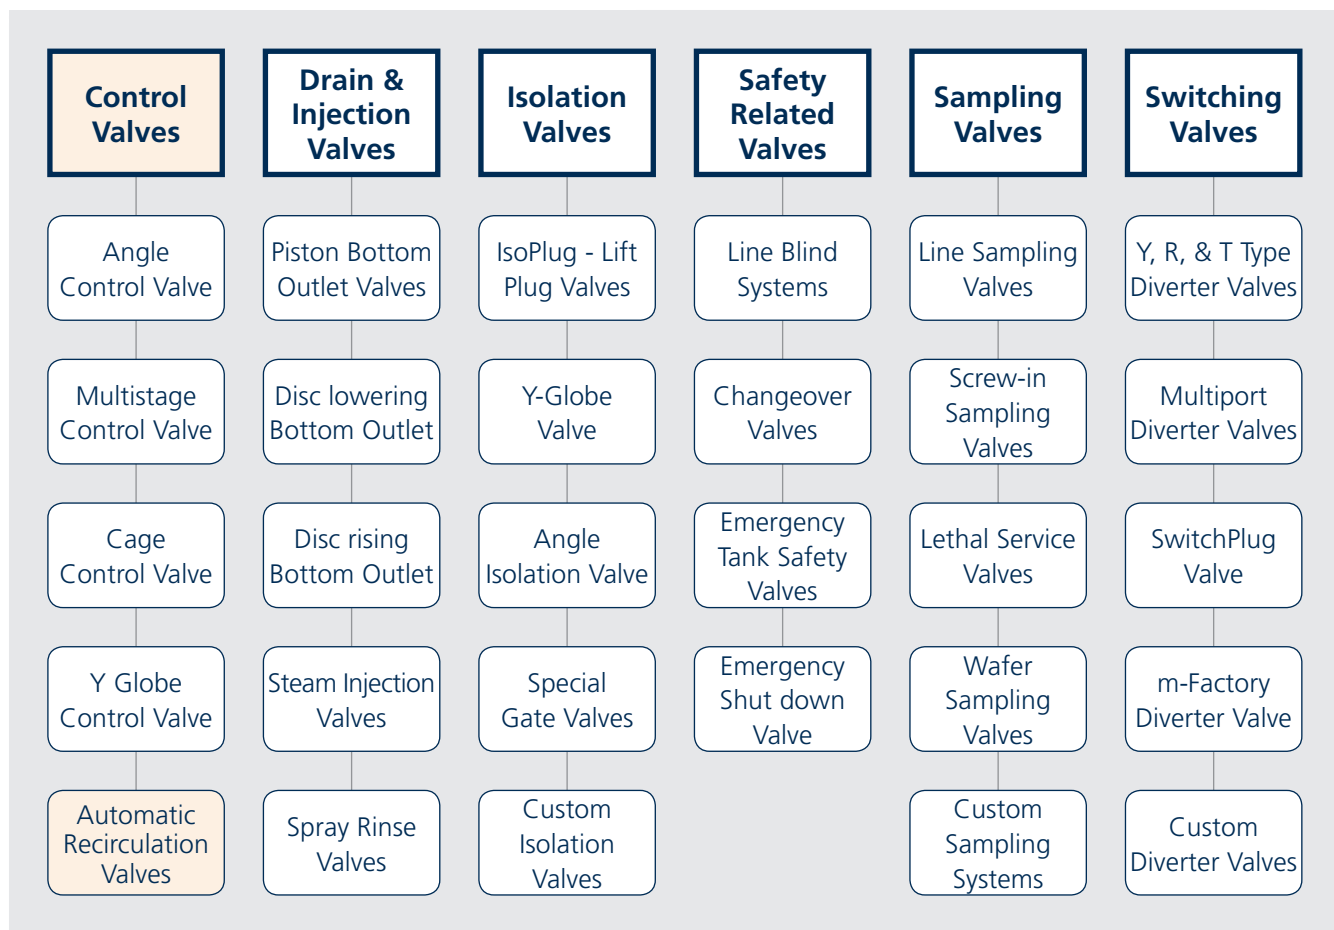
Control Valves

Angle Control Valve

Multistage Control Valve

Cage Control Valve

Y Globe Control Valve

Automatic Recirculation Valves

Drain & Injection Valves

Piston Bottom Outlet Valves

Disc lowering Bottom Outlet

Disc rising Bottom Outlet

Steam Injection Valves

Spray Rinse Valves

Isolation Valves

IsoPlug - Lift Plug Valves

Y-Globe Valve

Angle Isolation Valve

Special Gate Valves

Custom Isolation Valves

Safety Related Valves

Line Blind Systems

Changeover Valves

Emergency Tank Safety Valves

Emergency Shut down Valve

Sampling Valves

Line Sampling Valves

Screw-in Sampling Valves

Lethal Service Valves

Wafer Sampling Valves

Custom Sampling Systems

Switching Valves

Y, R, & T Type Diverter Valves

Multiport Diverter Valves

SwitchPlug Valve

m-Factory Diverter Valve

Custom Diverter Valves